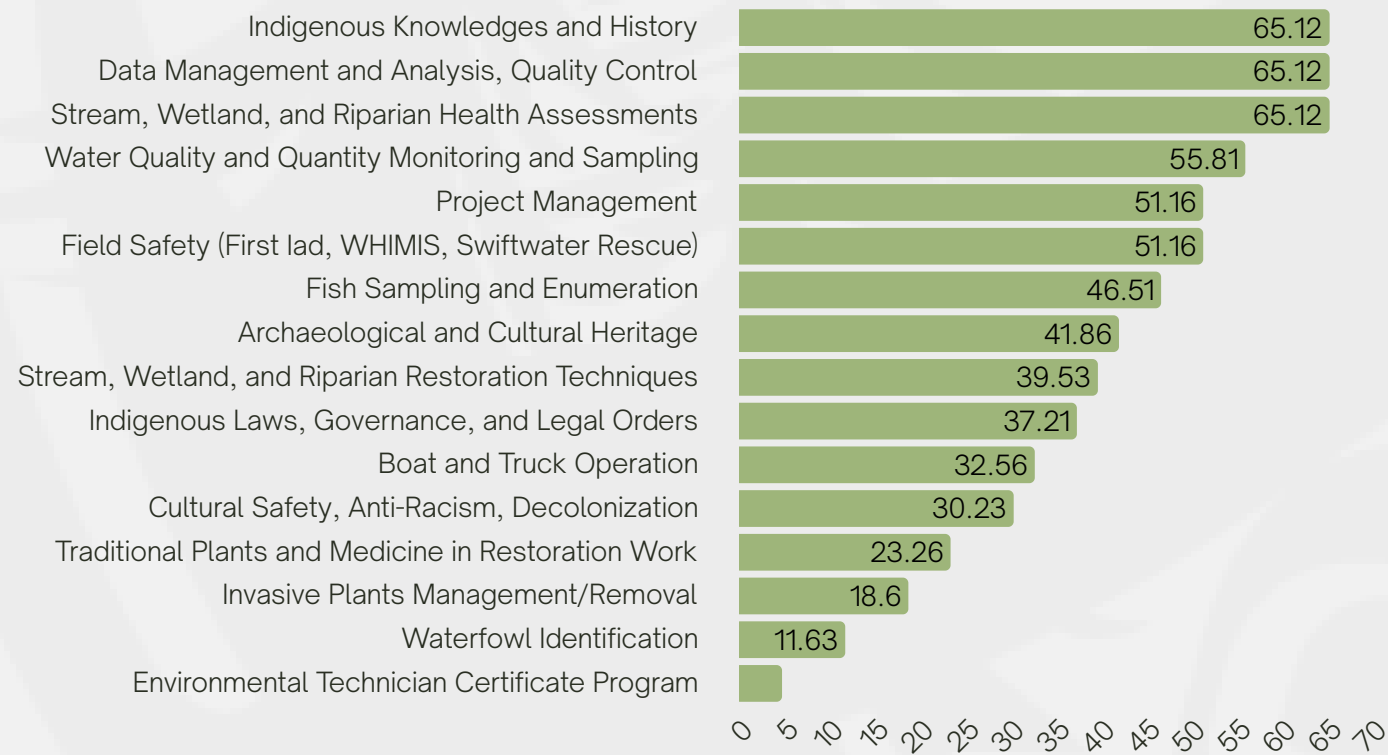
Indigenous Knowledges and History 65.12
Data Management and Analysis, Quality Control 65.12
Stream, Wetland, and Riparian Health Assessments 65.12
Water Quality and Quantity Monitoring and Sampling 55.81
Project Management 51.16
Field Safety (First Iad, WHIMIS, Swiftwater Rescue) 51.16
Fish Sampling and Enumeration 46.51
Archaeological and Cultural Heritage 41.86
Stream, Wetland, and Riparian Restoration Techniques 39.53
Indigenous Laws, Governance, and Legal Orders 37.21
Boat and Truck Operation 32.56
Cultural Safety, Anti-Racism, Decolonization 30.23
Traditional Plants and Medicine in Restoration Work 23.26
Invasive Plants Management/Removal 18.6
Waterfowl Identification 11.63
Environmental Technician Certificate Program

0 5 10 15 20 25 30 35 40 45 50 55 60 65 70